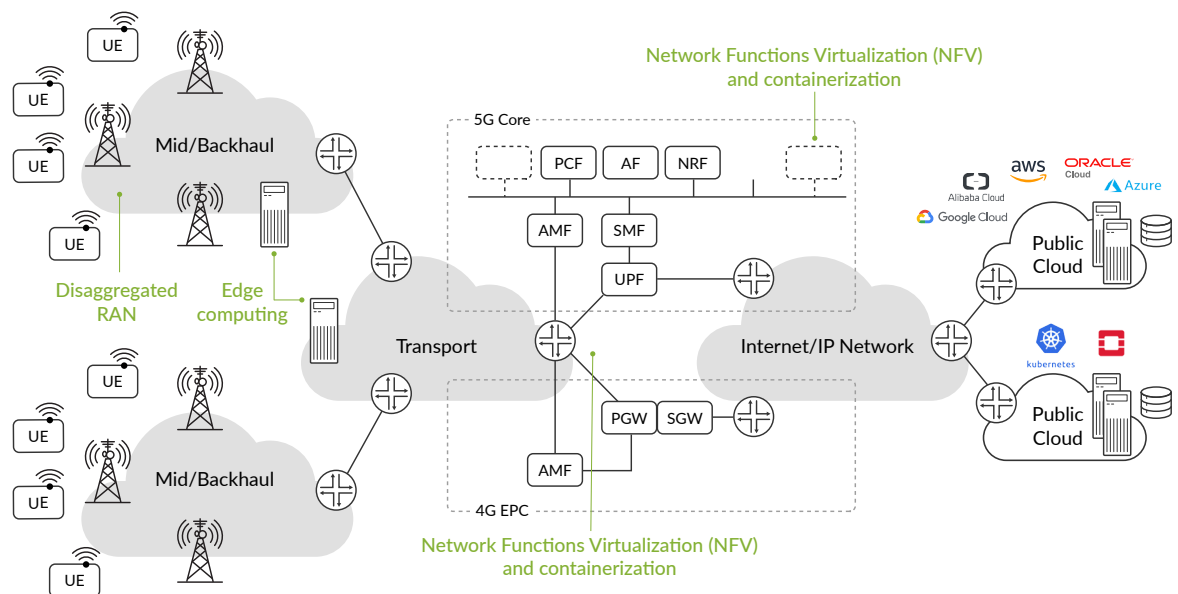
UE

UE

UE

UE

Mid/Backhaul

Disaggregated RAN

Edge computing

Network Functions Virtualization (NFV) and containerization

5G Core

PCF

AF

NRF

AMF

SMF

UPF

Transport

Internet/IP Network

Alibaba Cloud

aws

ORACLE Cloud

Azure

Google Cloud

Public Cloud

kubernetes

Public Cloud

UE

UE

UE

UE

Mid/Backhaul

PGW

SGW

AMF

4G EPC

Network Functions Virtualization (NFV) and containerization